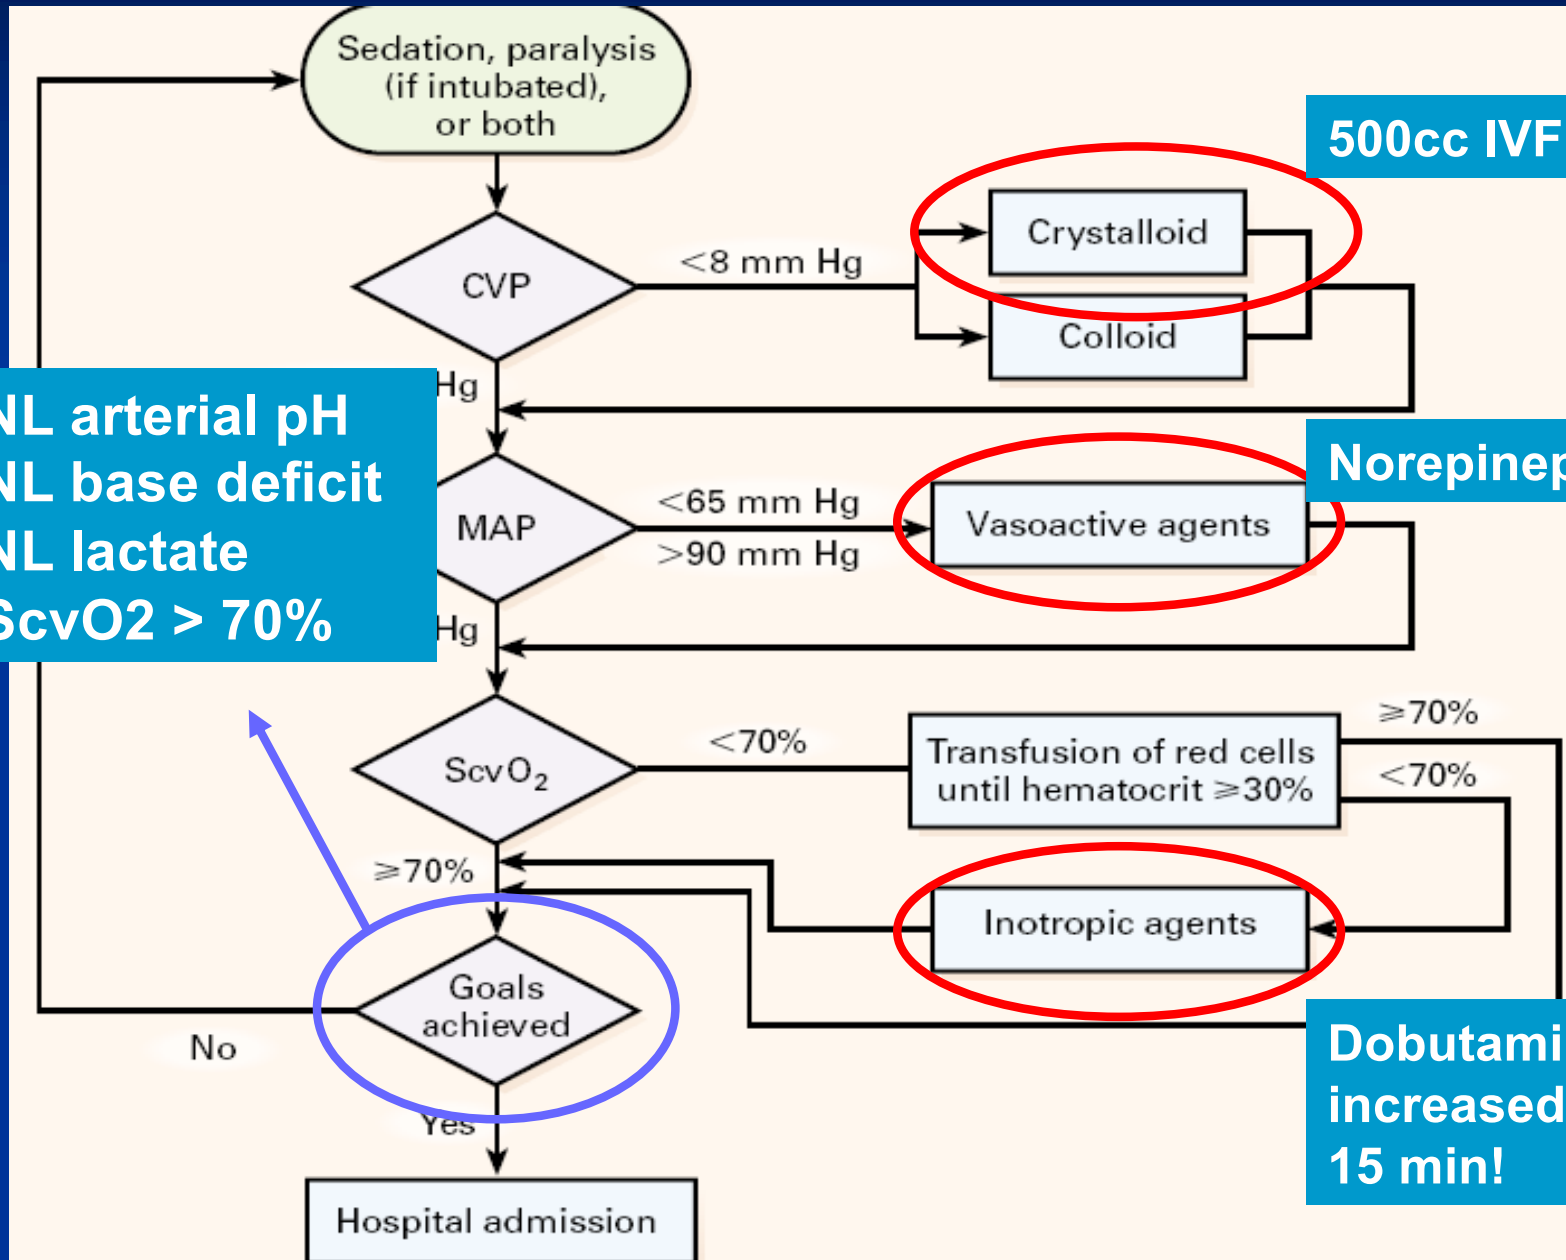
Sedation, paralysis (if intubated), or both

CVP

<8 mm Hg

Crystalloid

Colloid

500cc IVF

Hg

NL arterial pH
NL base deficit
NL lactate
ScvO2 > 70%

MAP

<65 mm Hg

>90 mm Hg

Vasoactive agents

Norepinep

Hg

$ScvO_2$

<70%

Transfusion of red cells until hematocrit ≥30%

≥70%

<70%

≥70%

Inotropic agents

Goals achieved

No

Yes

Dobutami increased 15 min!

Hospital admission